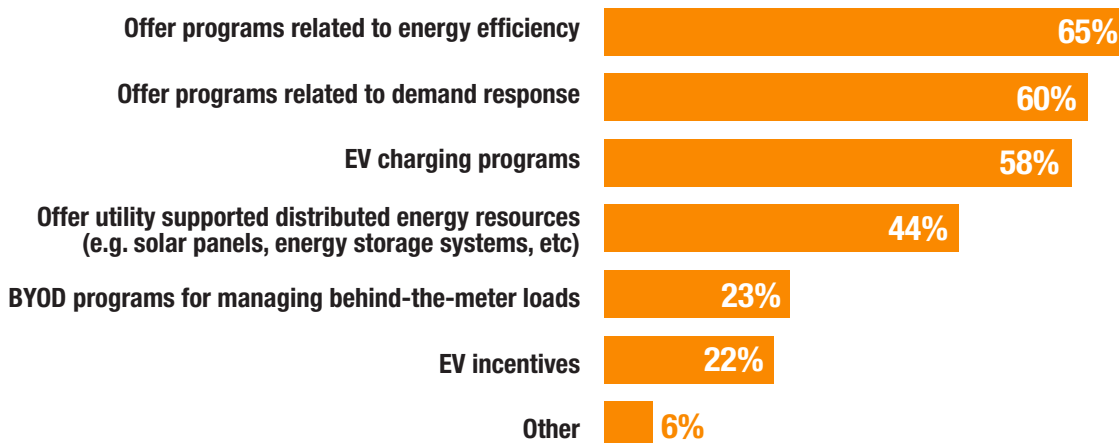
Offer programs related to energy efficiency 65%

Offer programs related to demand response 60%

EV charging programs 58%

Offer utility supported distributed energy resources (e.g. solar panels, energy storage systems, etc) 44%

BYOD programs for managing behind-the-meter loads 23%

EV incentives 22%

Other 6%